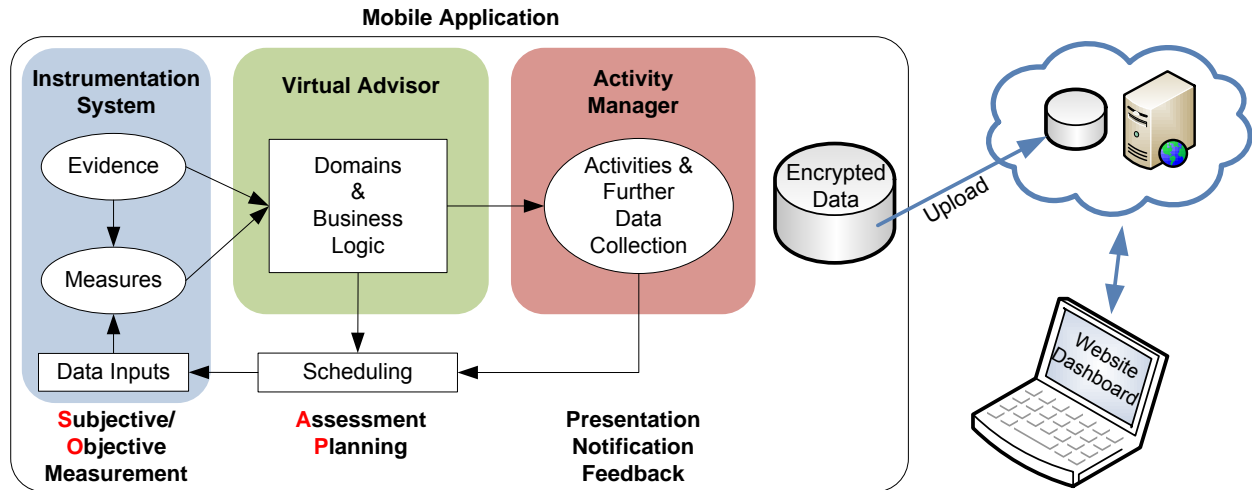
Mobile Application

Instrumentation System

Evidence

Measures

Data Inputs

Virtual Advisor

Domains & Business Logic

Scheduling

Activity Manager

Activities & Further Data Collection

Encrypted Data

Upload

Website Dashboard

Subjective/ Objective Measurement

Assessment Planning

Presentation Notification Feedback